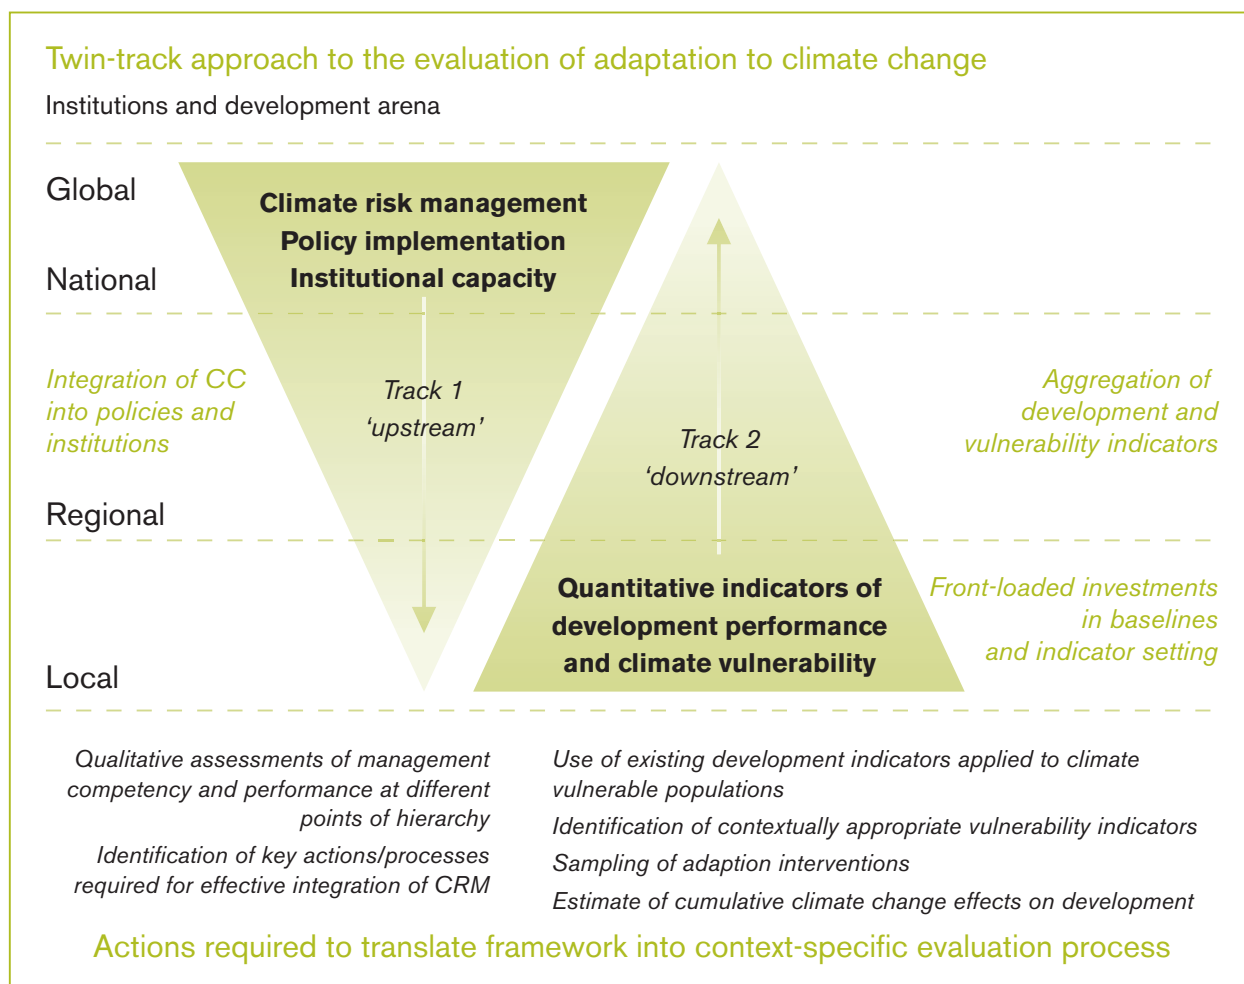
Twin-track approach to the evaluation of adaptation to climate change

Institutions and development arena

Global

National

Climate risk management
Policy implementation
Institutional capacity

Integration of CC into policies and institutions

Track 1
'upstream'

Track 2
'downstream'

Aggregation of development and vulnerability indicators

Regional

Quantitative indicators of development performance and climate vulnerability

Front-loaded investments in baselines and indicator setting

Local

Qualitative assessments of management competency and performance at different points of hierarchy

Identification of key actions/processes required for effective integration of CRM

Use of existing development indicators applied to climate vulnerable populations

Identification of contextually appropriate vulnerability indicators

Sampling of adaption interventions

Estimate of cumulative climate change effects on development

Actions required to translate framework into context-specific evaluation process